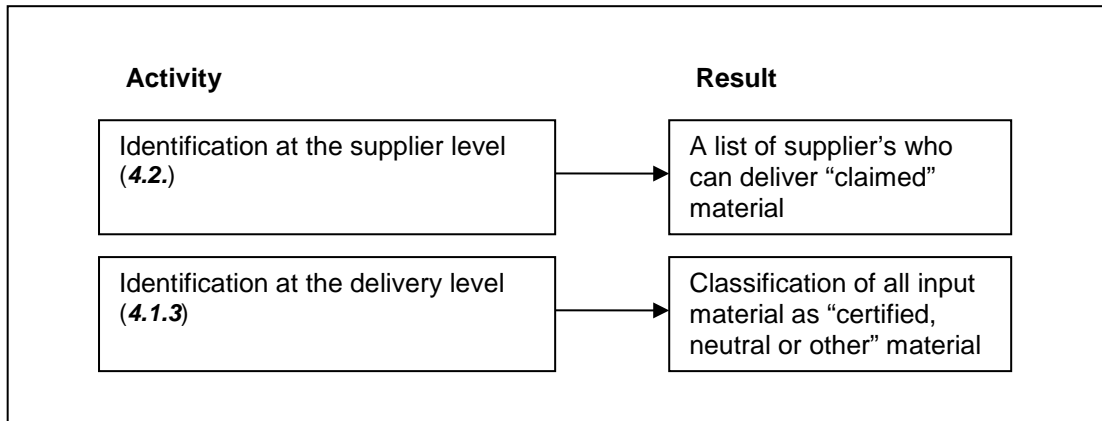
Activity

Result

Identification at the supplier level (4.2.)

A list of supplier's who can deliver "claimed" material

Identification at the delivery level (4.1.3)

Classification of all input material as "certified, neutral or other" material